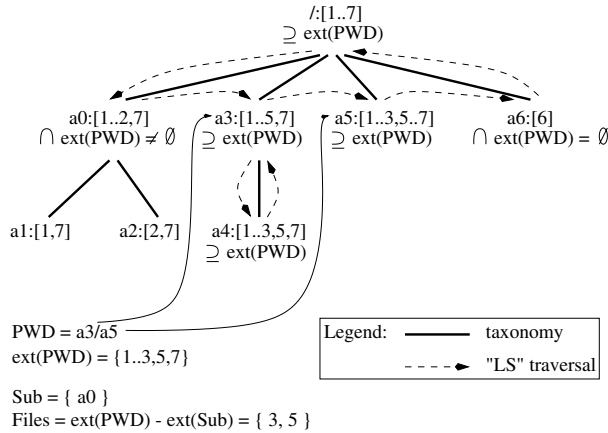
/:[1..7]
$\supseteq$ ext(PWD)

a0:[1..2,7]
$\cap$ ext(PWD) $\neq \emptyset$

a3:[1..5,7]
$\supseteq$ ext(PWD)

a5:[1..3,5..7]
$\supseteq$ ext(PWD)

a6:[6]
$\cap$ ext(PWD) = $\emptyset$

a1:[1,7]

a2:[2,7]

a4:[1..3,5,7]
$\supseteq$ ext(PWD)

PWD = a3/a5
ext(PWD) = {1..3,5,7}

Sub = { a0 }
Files = ext(PWD) - ext(Sub) = { 3, 5 }

Legend: taxonomy
"LS" traversal